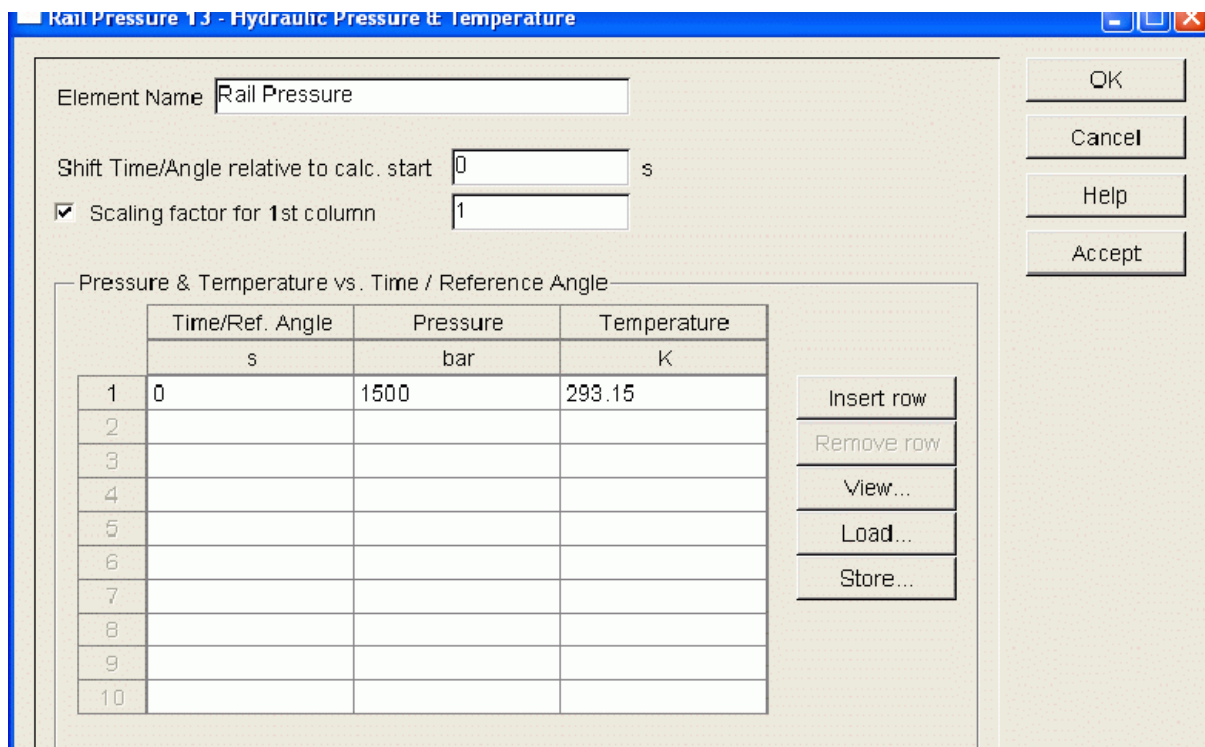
Rail Pressure 13 - Hydraulic Pressure & Temperature

Element Name Rail Pressure

Shift Time/Angle relative to calc. start 0 s

Scaling factor for 1st column 1

OK

Cancel

Help

Accept

Pressure & Temperature vs. Time / Reference Angle

| | Time/Ref. Angle | Pressure | Temperature |
|---|---|---|---|
| | s | bar | K |
| 1 | 0 | 1500 | 293.15 |
| 2 | | | |
| 3 | | | |
| 4 | | | |
| 5 | | | |
| 6 | | | |
| 7 | | | |
| 8 | | | |
| 9 | | | |
| 10 | | | |

Insert row

Remove row

View...

Load...

Store...